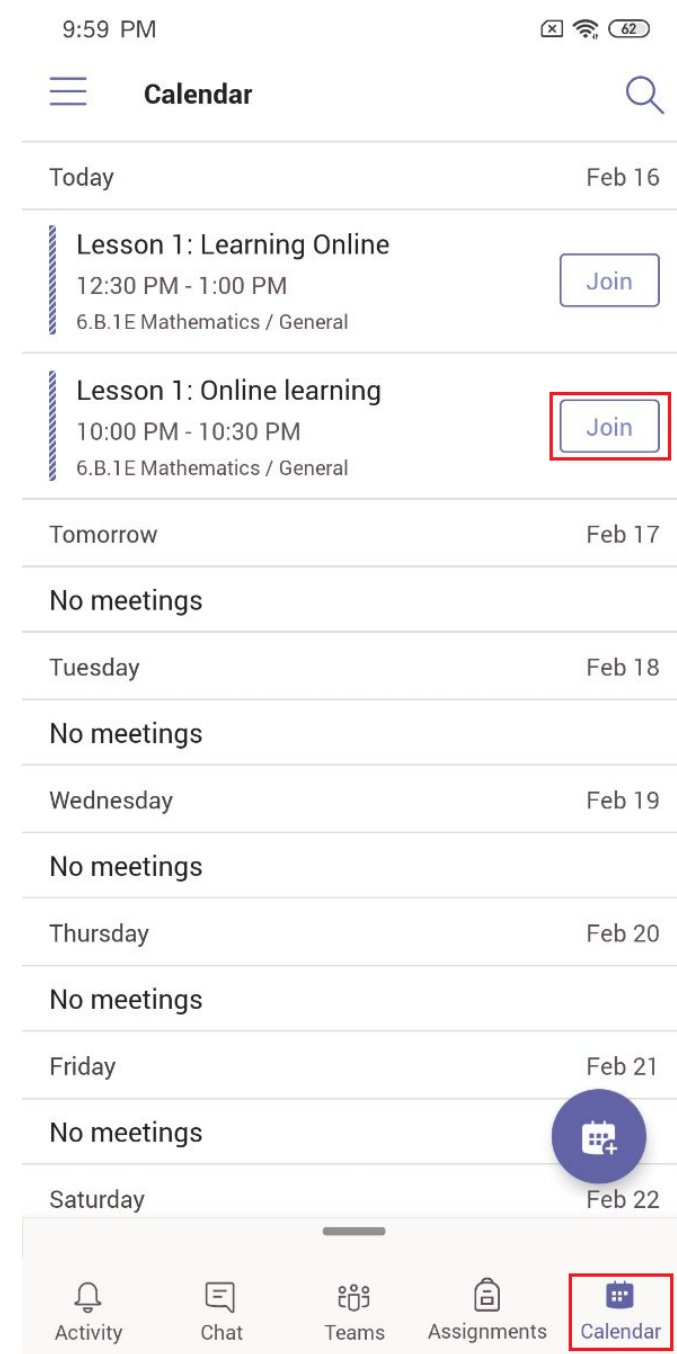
9:59 PM 62

Calendar

Today Feb 16

Lesson 1: Learning Online
12:30 PM - 1:00 PM
6.B.1E Mathematics / General
Join

Lesson 1: Online learning
10:00 PM - 10:30 PM
6.B.1E Mathematics / General
Join

Tomorrow Feb 17

No meetings

Tuesday Feb 18

No meetings

Wednesday Feb 19

No meetings

Thursday Feb 20

No meetings

Friday Feb 21

No meetings

Saturday Feb 22

Activity Chat Teams Assignments Calendar